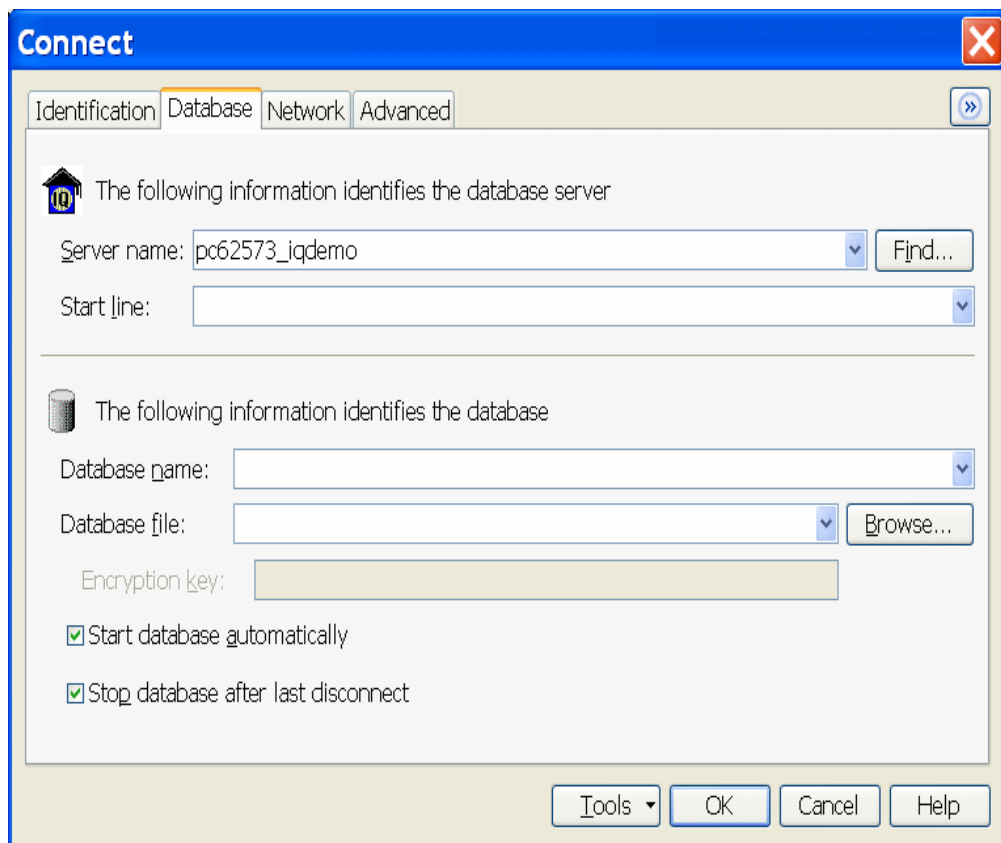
Connect

Identification Database Network Advanced

IQ The following information identifies the database server

Server name: pc62573_iqdemo Find...

Start line:

The following information identifies the database

Database name:

Database file: Browse...

Encryption key:

☑ Start database automatically

☑ Stop database after last disconnect

Tools OK Cancel Help